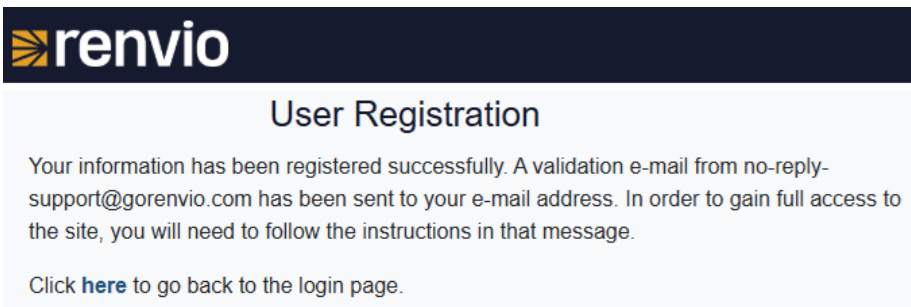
renvio

User Registration

Your information has been registered successfully. A validation e-mail from no-reply-support@gorenvio.com has been sent to your e-mail address. In order to gain full access to the site, you will need to follow the instructions in that message.

Click here to go back to the login page.